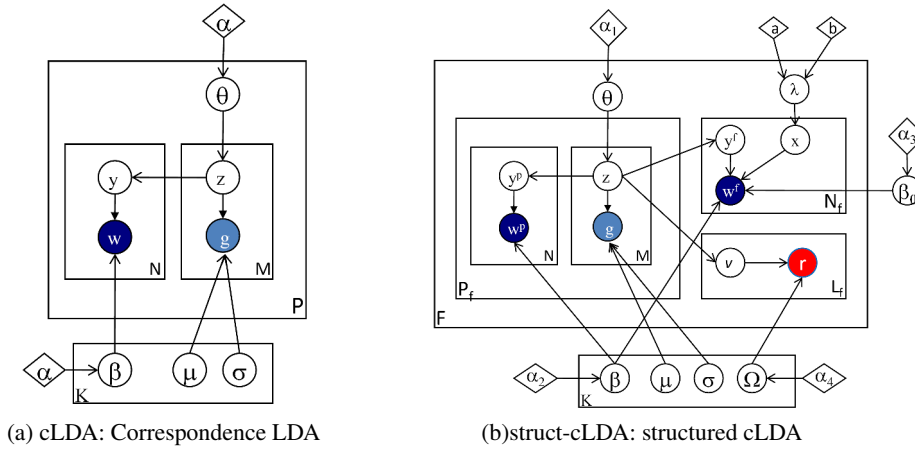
$\alpha$

$\theta$

y

z

w

g

N

M

P

$\alpha$

$\beta$

$\mu$

$\sigma$

K

(a) cLDA: Correspondence LDA

$\alpha_1$

a

b

$\lambda$

$\theta$

$y^r$

x

$\alpha_3$

$y^p$

z

$w^r$

$\beta_0$

$w^p$

g

$N_f$

N

M

v

r

$P_f$

$L_f$

F

$\alpha_2$

$\beta$

$\mu$

$\sigma$

$\Omega$

$\alpha_4$

K

(b)struct-cLDA: structured cLDA